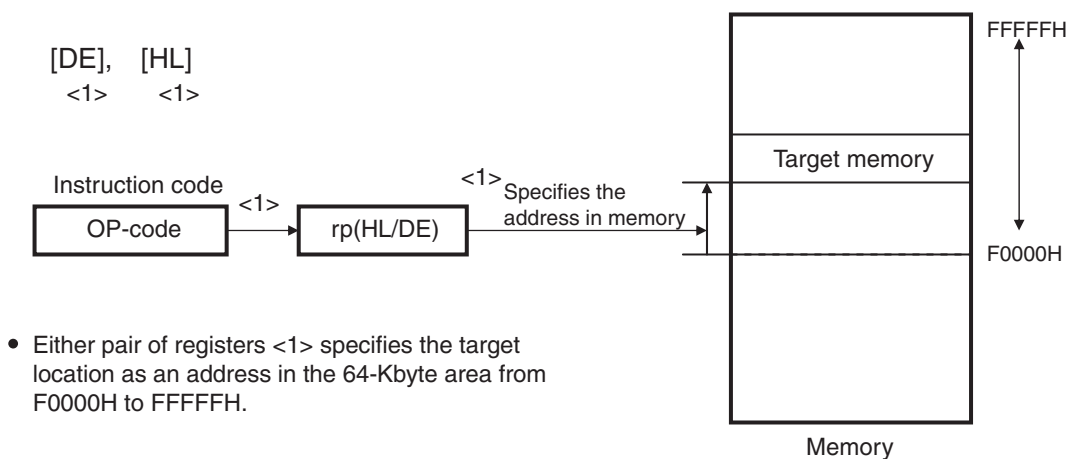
[DE], [HL]
<1> <1>

Instruction code

OP-code

<1>

rp(HL/DE)

<1> Specifies the address in memory

Target memory

FFFFFFH

F0000H

Memory

• Either pair of registers <1> specifies the target location as an address in the 64-Kbyte area from F0000H to FFFFFH.